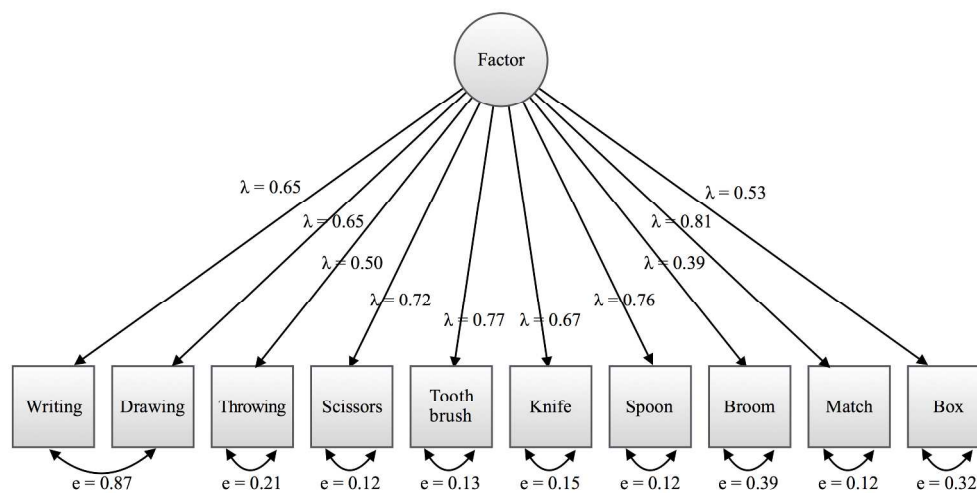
Factor

$\lambda = 0.65$
$\lambda = 0.65$
$\lambda = 0.50$
$\lambda = 0.72$
$\lambda = 0.77$
$\lambda = 0.67$
$\lambda = 0.76$
$\lambda = 0.39$
$\lambda = 0.81$
$\lambda = 0.53$

Writing
Drawing
Throwing
Scissors
Tooth brush
Knife
Spoon
Broom
Match
Box

e = 0.87
e = 0.21
e = 0.12
e = 0.13
e = 0.15
e = 0.12
e = 0.39
e = 0.12
e = 0.32